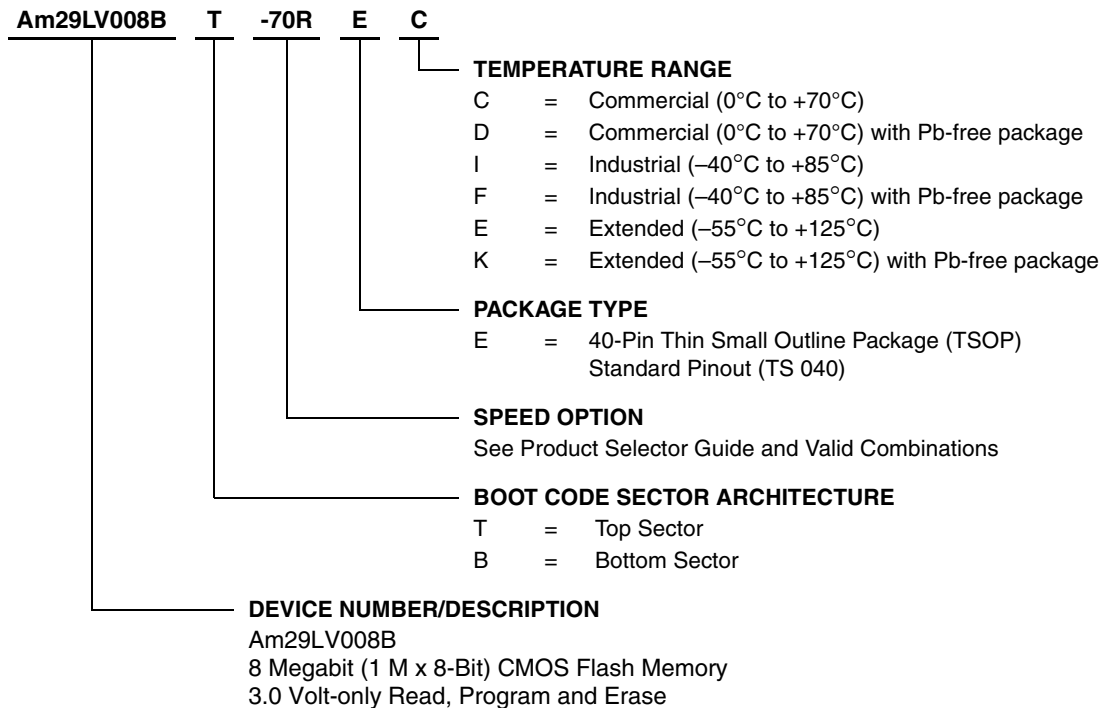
**Am29LV008B T -70R E C**

**TEMPERATURE RANGE**
C = Commercial (0°C to +70°C)
D = Commercial (0°C to +70°C) with Pb-free package
I = Industrial (–40°C to +85°C)
F = Industrial (–40°C to +85°C) with Pb-free package
E = Extended (–55°C to +125°C)
K = Extended (–55°C to +125°C) with Pb-free package

**PACKAGE TYPE**
E = 40-Pin Thin Small Outline Package (TSOP) Standard Pinout (TS 040)

**SPEED OPTION**
See Product Selector Guide and Valid Combinations

**BOOT CODE SECTOR ARCHITECTURE**
T = Top Sector
B = Bottom Sector

**DEVICE NUMBER/DESCRIPTION**
Am29LV008B
8 Megabit (1 M x 8-Bit) CMOS Flash Memory
3.0 Volt-only Read, Program and Erase